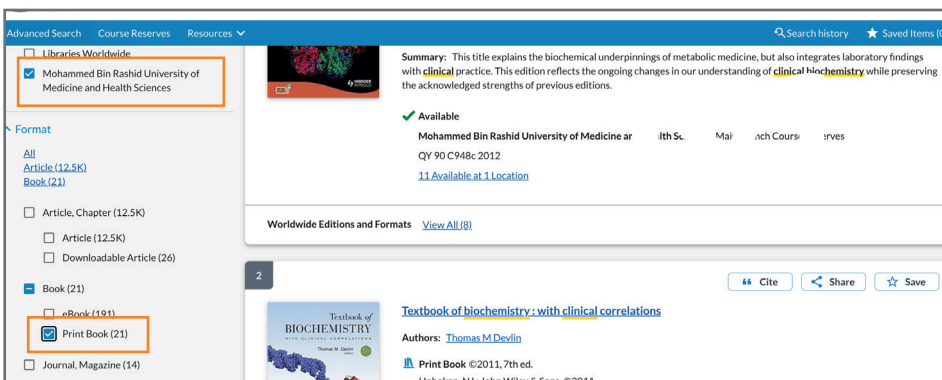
Advanced Search Course Reserves Resources

Search history Saved Items

Libraries Worldwide

Mohammed Bin Rashid University of Medicine and Health Sciences

Format

All
Article (12.5K)
Book (21)

Article, Chapter (12.5K)

Article (12.5K)

Downloadable Article (26)

Book (21)

eBook (191)

Print Book (21)

Journal, Magazine (14)

Summary: This title explains the biochemical underpinnings of metabolic medicine, but also integrates laboratory findings with clinical practice. This edition reflects the ongoing changes in our understanding of clinical biochemistry while preserving the acknowledged strengths of previous editions.

Available

Mohammed Bin Rashid University of Medicine ar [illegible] lth Sc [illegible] Mai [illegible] ich Cours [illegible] erves

QY 90 C948c 2012

11 Available at 1 Location

Worldwide Editions and Formats View All (8)

2

Cite Share Save

Textbook of BIOCHEMISTRY WITH CLINICAL CORRELATIONS Thomas M. Devlin

Textbook of biochemistry : with clinical correlations

Authors: Thomas M Devlin

Print Book ©2011, 7th ed.

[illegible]